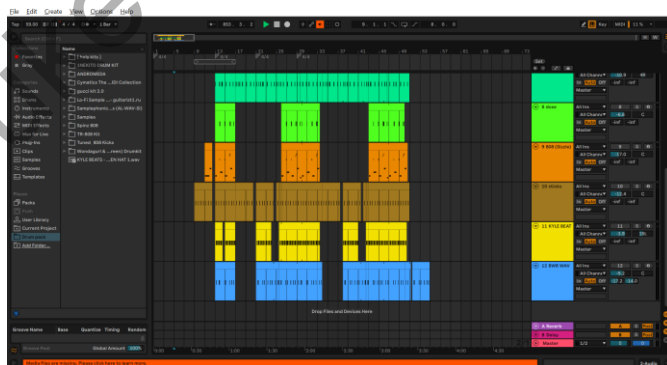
File Edit Create View Options Help

Tap 98.00 4 / 4 2 Bar

Name
Freq etc.J
CHEATIC DRUM KIT
ANDROMEDA
Cymatics The ...ID Collection
good kit 2.0
Lo-Fi Sample ... guitarist.ru
Samplephonic...ds-WAV-SC
Samples
Spinz 808
TR-808 Kit
Tuned 808 Kicks
Wondagurl & ...men) Drumkit
KYLE BEATS - ...EN-WAT 1.wav

Sounds
Drums
Instruments
Audio Effects
MIDI Effects
Max for Live
Plug-ins
Clips
Samples
Grooves
Templates

Places
Packs
User Library
Current Project
Add Folder...

Groove Name Base Quantize Timing Random

Global Amount

8 drum
9 808 (Score)
10 sticks
11 KYLE BEAT
12 808 bass

All Ins
All Channe
Master

Drop Files and Devices Here

A Reverb
B Delay
Master

Key MIDI